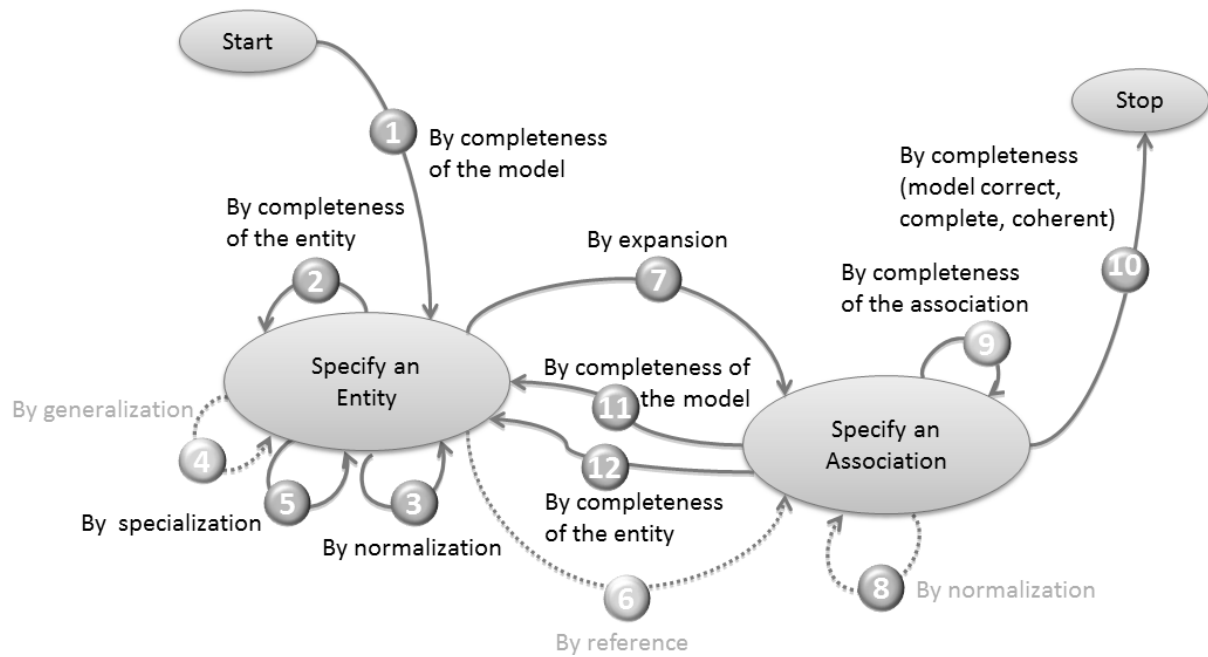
Start

1 By completeness of the model

Stop

By completeness (model correct, complete, coherent)

10

By completeness of the entity

2

By expansion

7

By completeness of the association

9

Specify an Entity

By completeness of the model

11

By generalization

4

12

Specify an Association

5

3

By specialization

By normalization

By completeness of the entity

6

8 By normalization

By reference